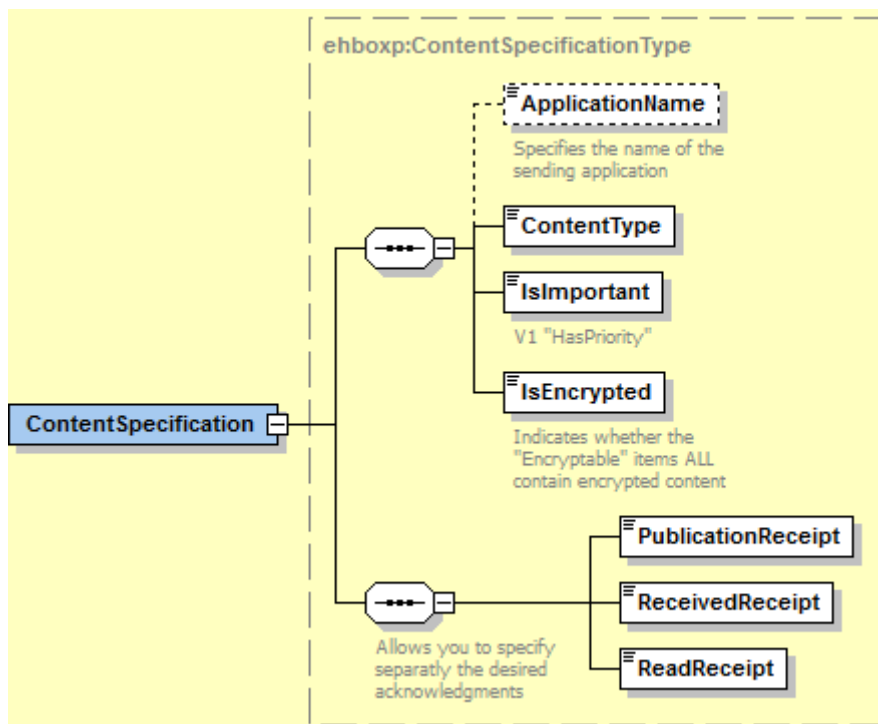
ehboxp:ContentSpecificationType

ApplicationName

Specifies the name of the sending application

ContentType

IsImportant

V1 "HasPriority"

IsEncrypted

Indicates whether the "Encryptable" items ALL contain encrypted content

ContentSpecification

PublicationReceipt

ReceivedReceipt

ReadReceipt

Allows you to specify separatly the desired acknowledgments